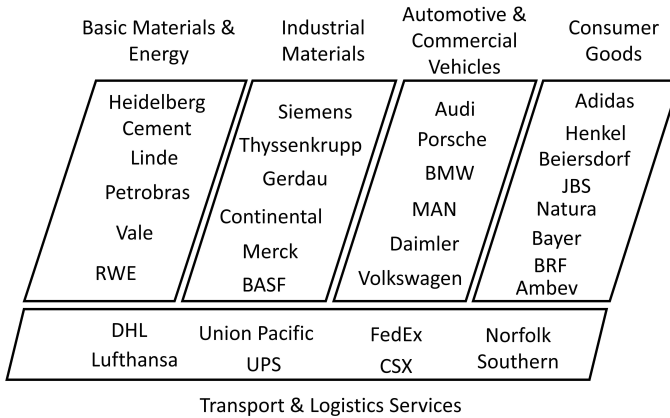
Basic Materials & Energy

Industrial Materials

Automotive & Commercial Vehicles

Consumer Goods

Heidelberg Cement
Linde
Petrobras
Vale
RWE

Siemens
Thyssenkrupp
Gerdau
Continental
Merck
BASF

Audi
Porsche
BMW
MAN
Daimler
Volkswagen

Adidas
Henkel
Beiersdorf
JBS
Natura
Bayer
BRF
Ambev

DHL
Lufthansa
Union Pacific
UPS
FedEx
CSX
Norfolk Southern

Transport & Logistics Services